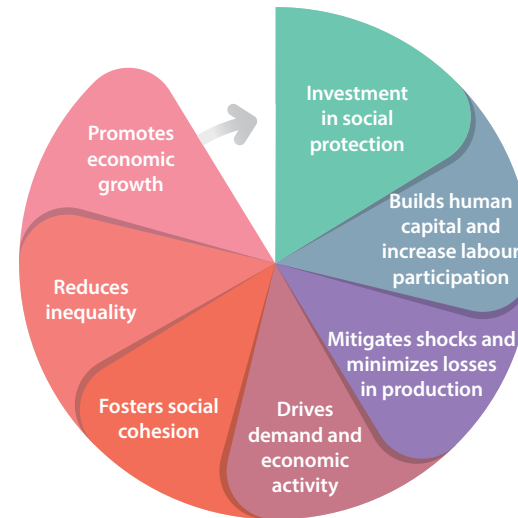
Investment in social protection

Builds human capital and increase labour participation

Mitigates shocks and minimizes losses in production

Drives demand and economic activity

Fosters social cohesion

Reduces inequality

Promotes economic growth